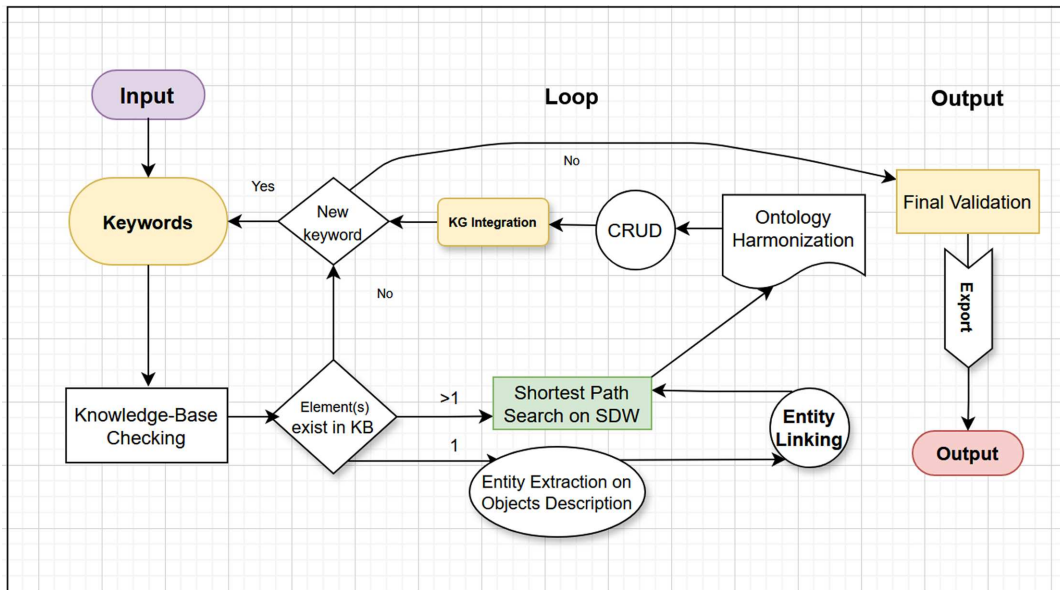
Input

Loop

Output

No

Yes

Keywords

New keyword

KG Integration

CRUD

Ontology Harmonization

Final Validation

Export

No

Knowledge-Base Checking

Element(s) exist in KB

>1

Shortest Path Search on SDW

Entity Linking

1

Entity Extraction on Objects Description

Output